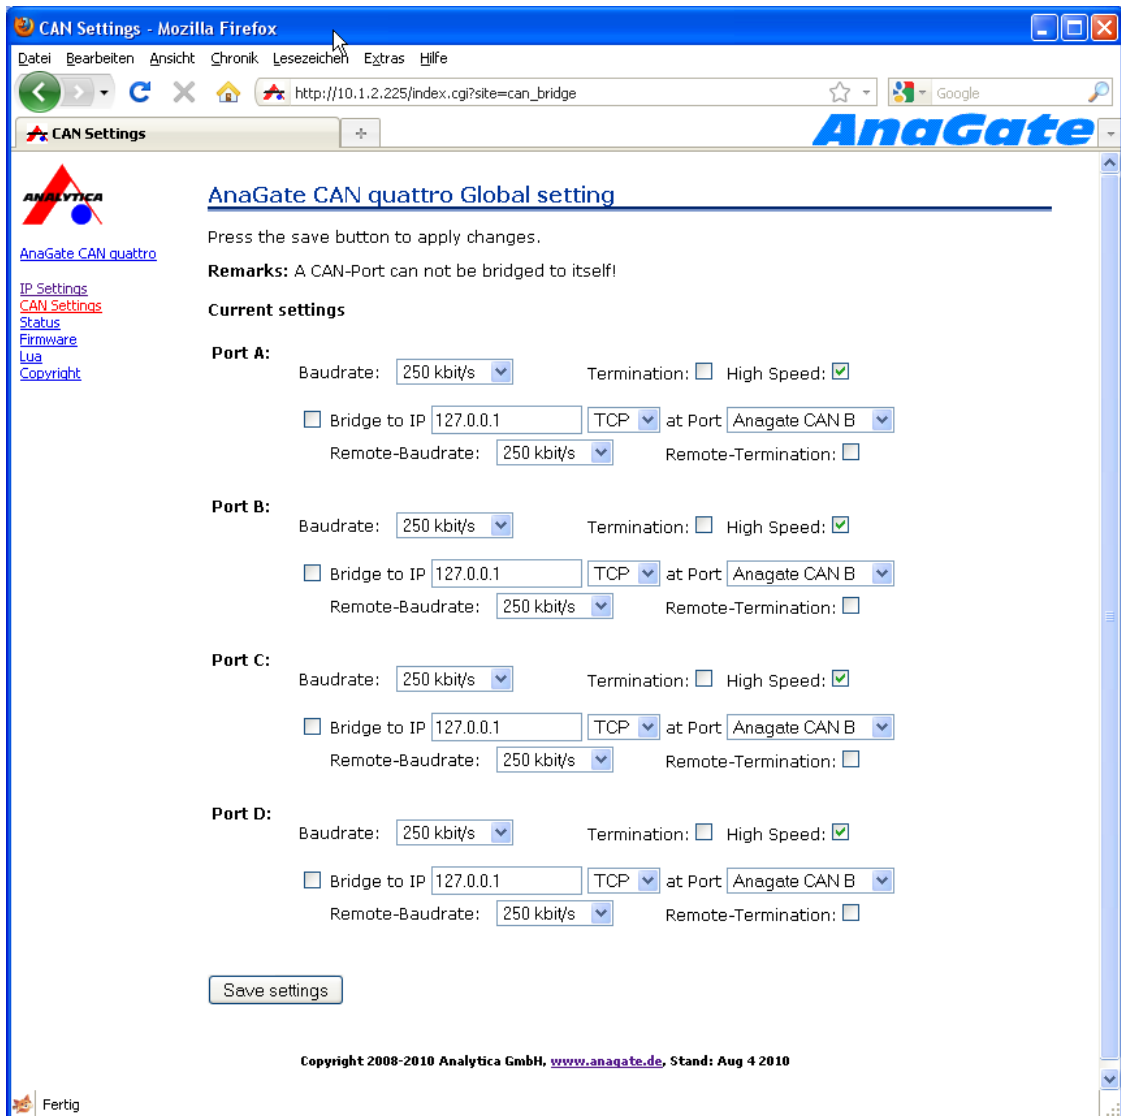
CAN Settings - Mozilla Firefox

Datei Bearbeiten Ansicht Chronik Lesezeichen Extras Hilfe

http://10.1.2.225/index.cgi?site=can_bridge

Google

CAN Settings

AnaGate

ANALYTICA

AnaGate CAN quattro

IP Settings
CAN Settings
Status
Firmware
Lua
Copyright

AnaGate CAN quattro Global setting

Press the save button to apply changes.

**Remarks:** A CAN-Port can not be bridged to itself!

**Current settings**

**Port A:**

Baudrate: 250 kbit/s Termination: High Speed:

Bridge to IP 127.0.0.1 TCP at Port Anagate CAN B

Remote-Baudrate: 250 kbit/s Remote-Termination:

**Port B:**

Baudrate: 250 kbit/s Termination: High Speed:

Bridge to IP 127.0.0.1 TCP at Port Anagate CAN B

Remote-Baudrate: 250 kbit/s Remote-Termination:

**Port C:**

Baudrate: 250 kbit/s Termination: High Speed:

Bridge to IP 127.0.0.1 TCP at Port Anagate CAN B

Remote-Baudrate: 250 kbit/s Remote-Termination:

**Port D:**

Baudrate: 250 kbit/s Termination: High Speed:

Bridge to IP 127.0.0.1 TCP at Port Anagate CAN B

Remote-Baudrate: 250 kbit/s Remote-Termination:

Save settings

Copyright 2008-2010 Analytica GmbH, www.anagate.de, Stand: Aug 4 2010

Fertig